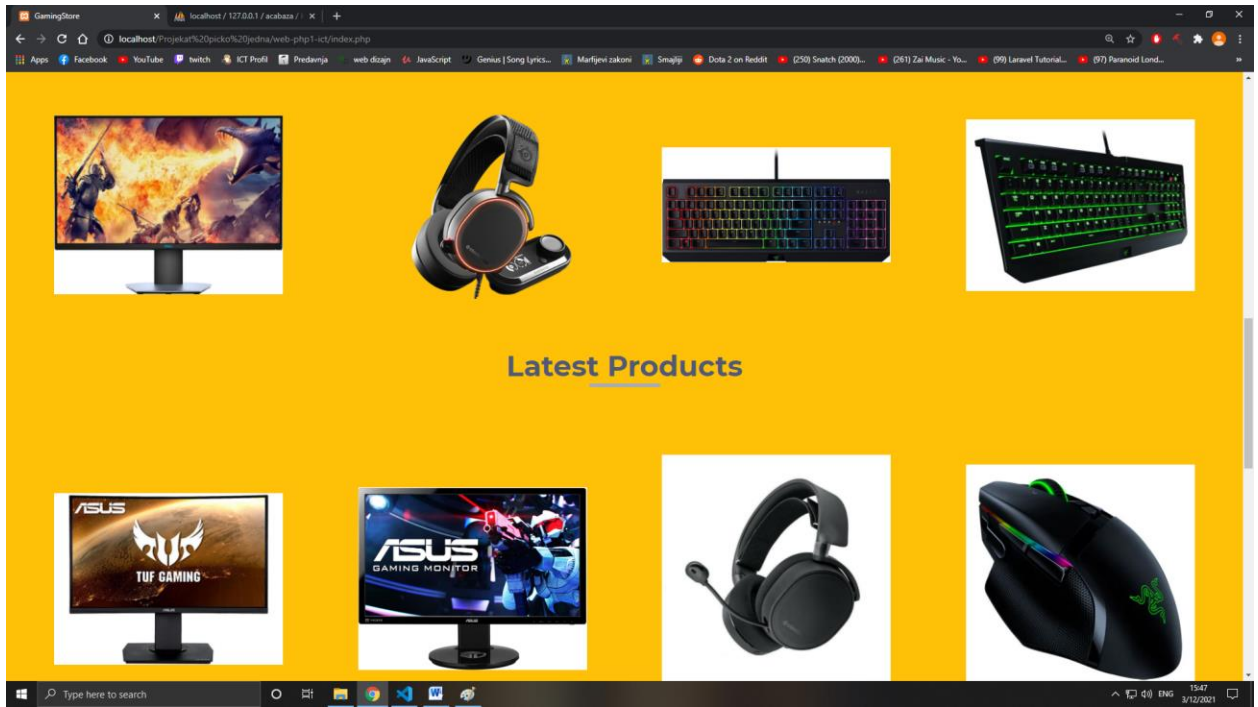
GamingStore
localhost / 127.0.0.1 / acabaza / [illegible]
localhost/Projekat%20picko%20jedna/web-php1-ict/index.php
Apps Facebook YouTube twitch ICT Profil Predavnja web dizajn JavaScript Genius | Song Lyrics... Marfijevi zakoni Smajliji Dota 2 on Reddit (250) Snatch (2000)... (261) Zai Music - Yo... (99) Laravel Tutorial... (97) Paranoid Lond...

Latest Products

ASUS
TUF GAMING

ASUS
GAMING MONITOR

Type here to search
ENG 15:47 3/12/2021